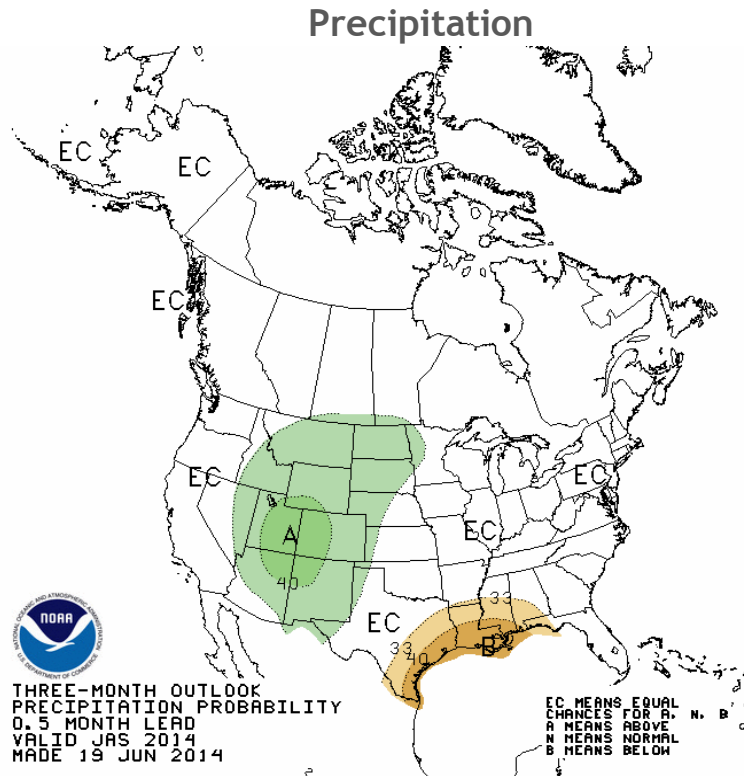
Precipitation

EC
EC
EC
EC
A
40
EC
EC
EC
33
33
40
B

NOAA
NATIONAL OCEANIC AND ATMOSPHERIC ADMINISTRATION
U.S. DEPARTMENT OF COMMERCE

THREE-MONTH OUTLOOK
PRECIPITATION PROBABILITY
0.5 MONTH LEAD
VALID JAS 2014
MADE 19 JUN 2014

EC MEANS EQUAL
CHANCES FOR A, N, B
A MEANS ABOVE
N MEANS NORMAL
B MEANS BELOW